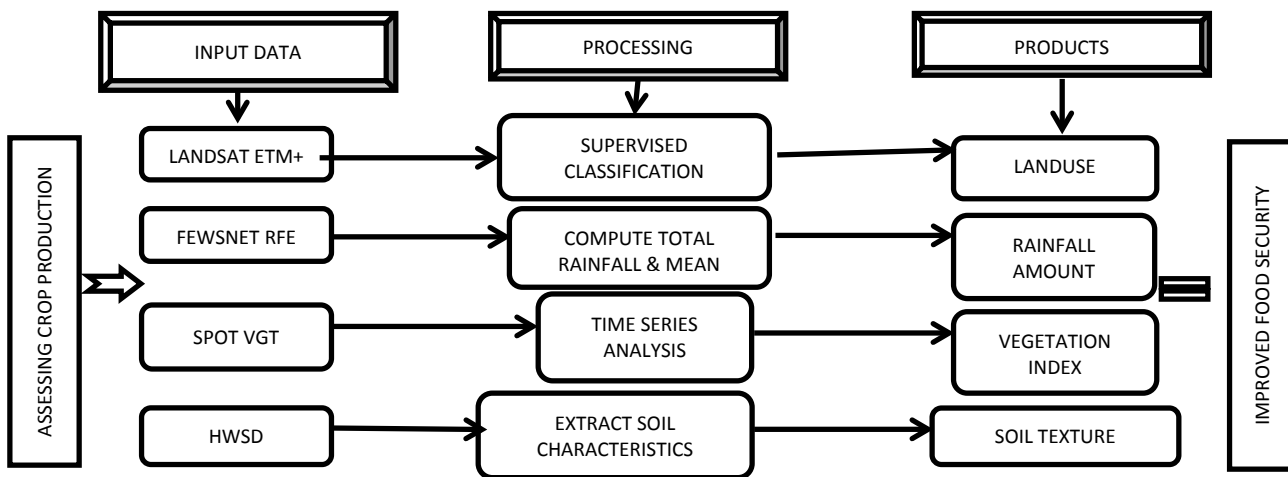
INPUT DATA

PROCESSING

PRODUCTS

ASSESSING CROP PRODUCTION

LANDSAT ETM+

SUPERVISED CLASSIFICATION

LANDUSE

FEWSNET RFE

COMPUTE TOTAL RAINFALL & MEAN

RAINFALL AMOUNT

SPOT VGT

TIME SERIES ANALYSIS

VEGETATION INDEX

HWSD

EXTRACT SOIL CHARACTERISTICS

SOIL TEXTURE

IMPROVED FOOD SECURITY